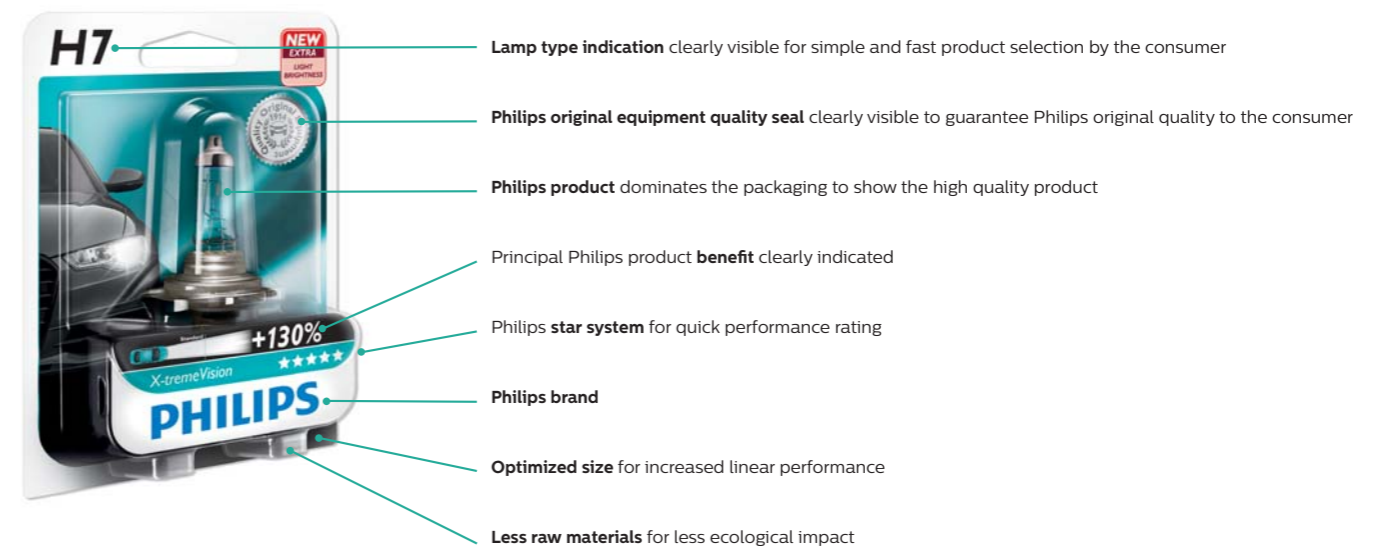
H7

NEW
EXTRA
LIGHT BRIGHTNESS

Quality Original

+130%

X-tremeVision

PHILIPS

**Lamp type indication** clearly visible for simple and fast product selection by the consumer

**Philips original equipment quality seal** clearly visible to guarantee Philips original quality to the consumer

**Philips product** dominates the packaging to show the high quality product

Principal Philips product **benefit** clearly indicated

Philips **star system** for quick performance rating

**Philips brand**

**Optimized size** for increased linear performance

**Less raw materials** for less ecological impact